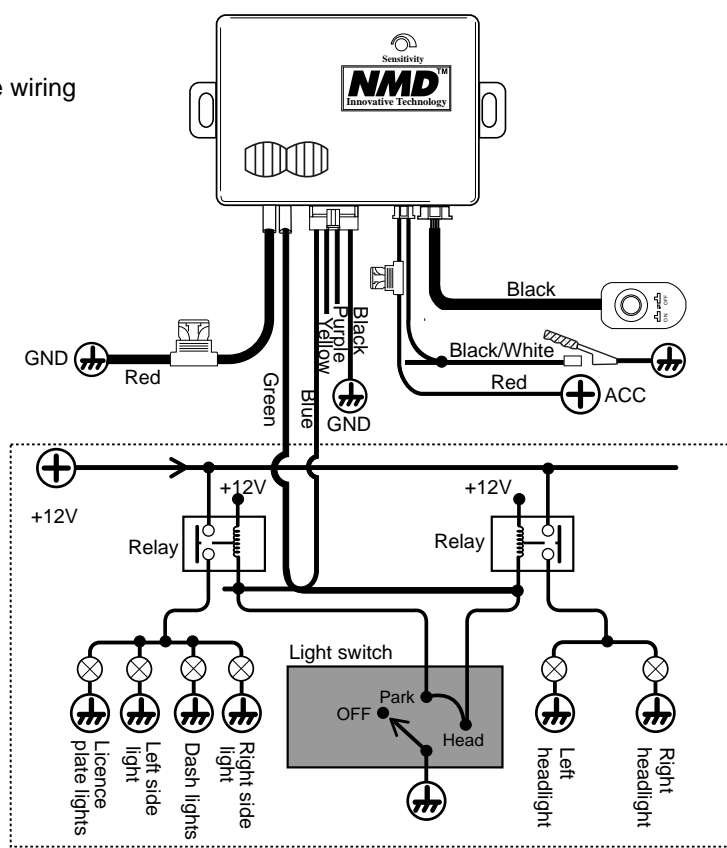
e wiring

Sensitivity
NMD™
Innovative Technology

Black
ON OFF
GND
Red
Black/White
Red
ACC
Green
Blue
Yellow
Purple
Black
GND
+12V
+12V
+12V
Relay
Relay
Light switch
Park
OFF
Head
Licence plate lights
Left side light
Dash lights
Right side light
Left headlight
Right headlight